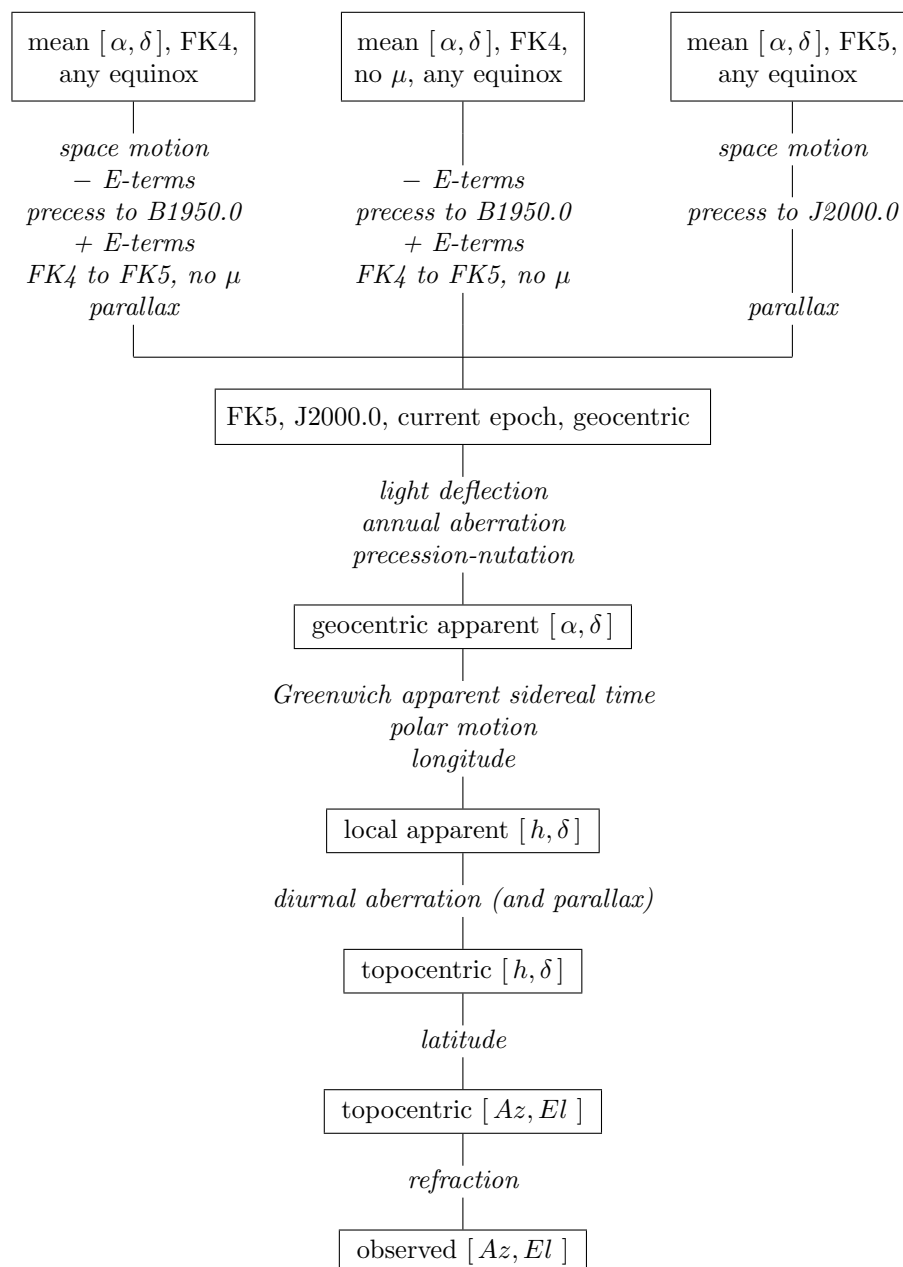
mean $[\alpha, \delta]$, FK4, any equinox

space motion
$-$ E-terms
precess to B1950.0
$+$ E-terms
FK4 to FK5, no $\mu$
parallax

mean $[\alpha, \delta]$, FK4, no $\mu$, any equinox

$-$ E-terms
precess to B1950.0
$+$ E-terms
FK4 to FK5, no $\mu$

mean $[\alpha, \delta]$, FK5, any equinox

space motion
precess to J2000.0
parallax

FK5, J2000.0, current epoch, geocentric

light deflection
annual aberration
precession-nutation

geocentric apparent $[\alpha, \delta]$

Greenwich apparent sidereal time
polar motion
longitude

local apparent $[h, \delta]$

diurnal aberration (and parallax)

topocentric $[h, \delta]$

latitude

topocentric $[Az, El]$

refraction

observed $[Az, El]$